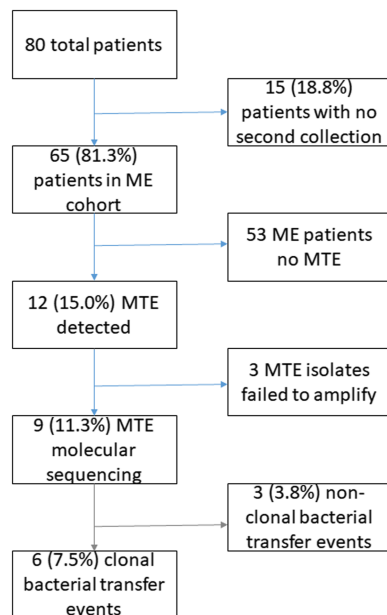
80 total patients

15 (18.8%) patients with no second collection

65 (81.3%) patients in ME cohort

53 ME patients no MTE

12 (15.0%) MTE detected

3 MTE isolates failed to amplify

9 (11.3%) MTE molecular sequencing

3 (3.8%) non-clonal bacterial transfer events

6 (7.5%) clonal bacterial transfer events